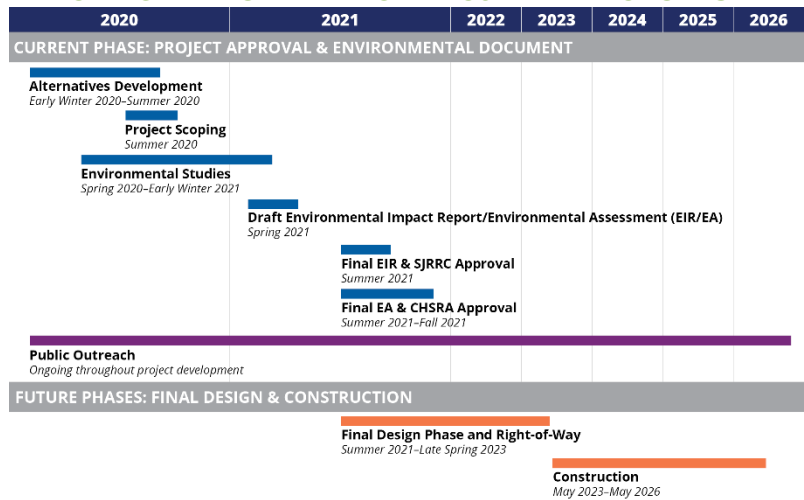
| 2020 | 2021 | 2022 | 2023 | 2024 | 2025 | 2026 |
|---|---|---|---|---|---|---|

CURRENT PHASE: PROJECT APPROVAL & ENVIRONMENTAL DOCUMENT

Alternatives Development
Early Winter 2020–Summer 2020

Project Scoping
Summer 2020

Environmental Studies
Spring 2020–Early Winter 2021

Draft Environmental Impact Report/Environmental Assessment (EIR/EA)
Spring 2021

Final EIR & SJRRC Approval
Summer 2021

Final EA & CHSRA Approval
Summer 2021–Fall 2021

Public Outreach
Ongoing throughout project development

FUTURE PHASES: FINAL DESIGN & CONSTRUCTION

Final Design Phase and Right-of-Way
Summer 2021–Late Spring 2023

Construction
May 2023–May 2026